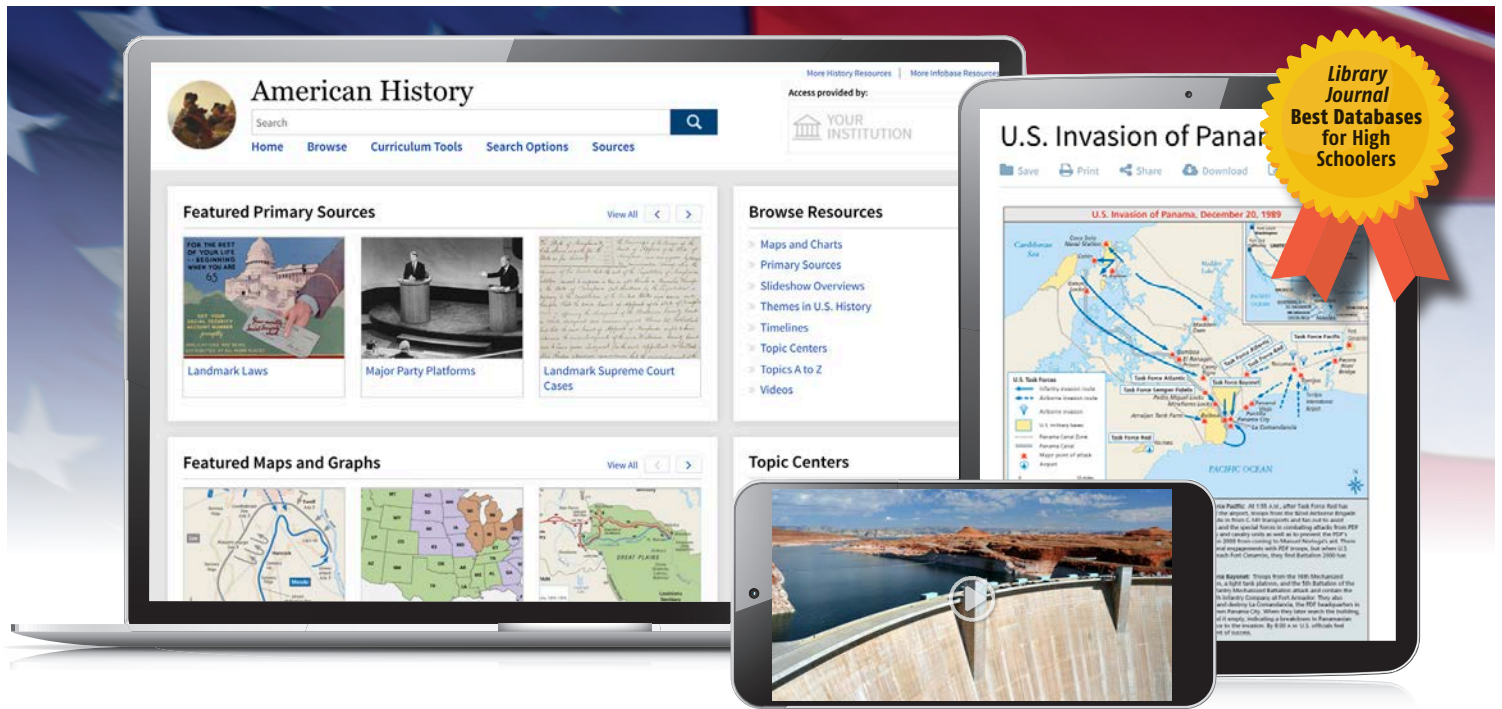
More History Resources | More Infobase Resources

American History

Search

Access provided by:

YOUR INSTITUTION

Home Browse Curriculum Tools Search Options Sources

Featured Primary Sources

View All

FOR THE REST OF YOUR LIFE — BEGINNING WHEN YOU ARE 65

Landmark Laws

Major Party Platforms

Landmark Supreme Court Cases

Browse Resources

Maps and Charts
Primary Sources
Slideshow Overviews
Themes in U.S. History
Timelines
Topic Centers
Topics A to Z
Videos

Featured Maps and Graphs

View All

Topic Centers

U.S. Invasion of Panar

Save Print Share Download

U.S. Invasion of Panama, December 20, 1989

Caribbean Sea

Task Force Atlantic

Task Force Pacific

Task Force Bayonet

Task Force Red

U.S. Task Forces

PACIFIC OCEAN

La Comandancia

GREAT PLAINS

Library Journal Best Databases for High Schoolers